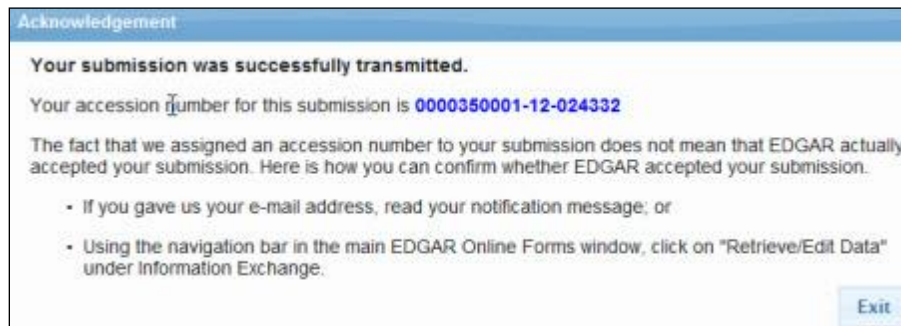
Acknowledgement

Your submission was successfully transmitted.

Your accession number for this submission is 0000350001-12-024332

The fact that we assigned an accession number to your submission does not mean that EDGAR actually accepted your submission. Here is how you can confirm whether EDGAR accepted your submission.

- If you gave us your e-mail address, read your notification message; or
- Using the navigation bar in the main EDGAR Online Forms window, click on "Retrieve/Edit Data" under Information Exchange.

Exit